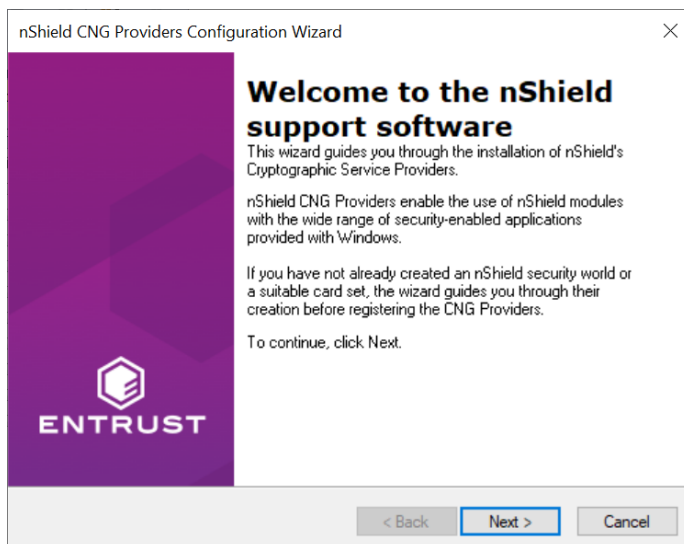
nShield CNG Providers Configuration Wizard

ENTRUST

Welcome to the nShield support software

This wizard guides you through the installation of nShield's Cryptographic Service Providers.

nShield CNG Providers enable the use of nShield modules with the wide range of security-enabled applications provided with Windows.

If you have not already created an nShield security world or a suitable card set, the wizard guides you through their creation before registering the CNG Providers.

To continue, click Next.

< Back Next > Cancel